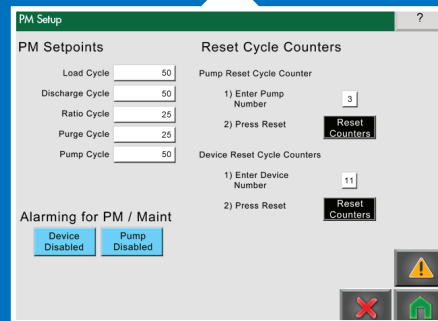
PM Setup

?

PM Setpoints

Load Cycle 50

Discharge Cycle 50

Ratio Cycle 25

Purge Cycle 25

Pump Cycle 50

Reset Cycle Counters

Pump Reset Cycle Counter

1) Enter Pump Number 3

2) Press Reset

Reset Counters

Device Reset Cycle Counters

1) Enter Device Number 11

2) Press Reset

Reset Counters

Alarming for PM / Maint

Device Disabled

Pump Disabled